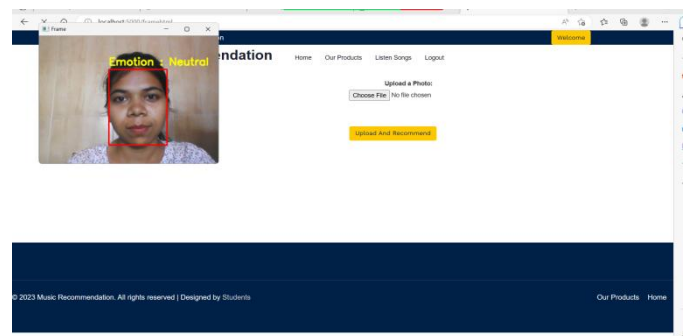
localhost:5000/facedetect

frame

Emotion : Neutral

n

Welcome

endation

Home Our Products Listen Songs Logout

Upload a Photo:

Choose File No file chosen

Upload And Recommend

© 2023 Music Recommendation. All rights reserved | Designed by Students

Our Products Home